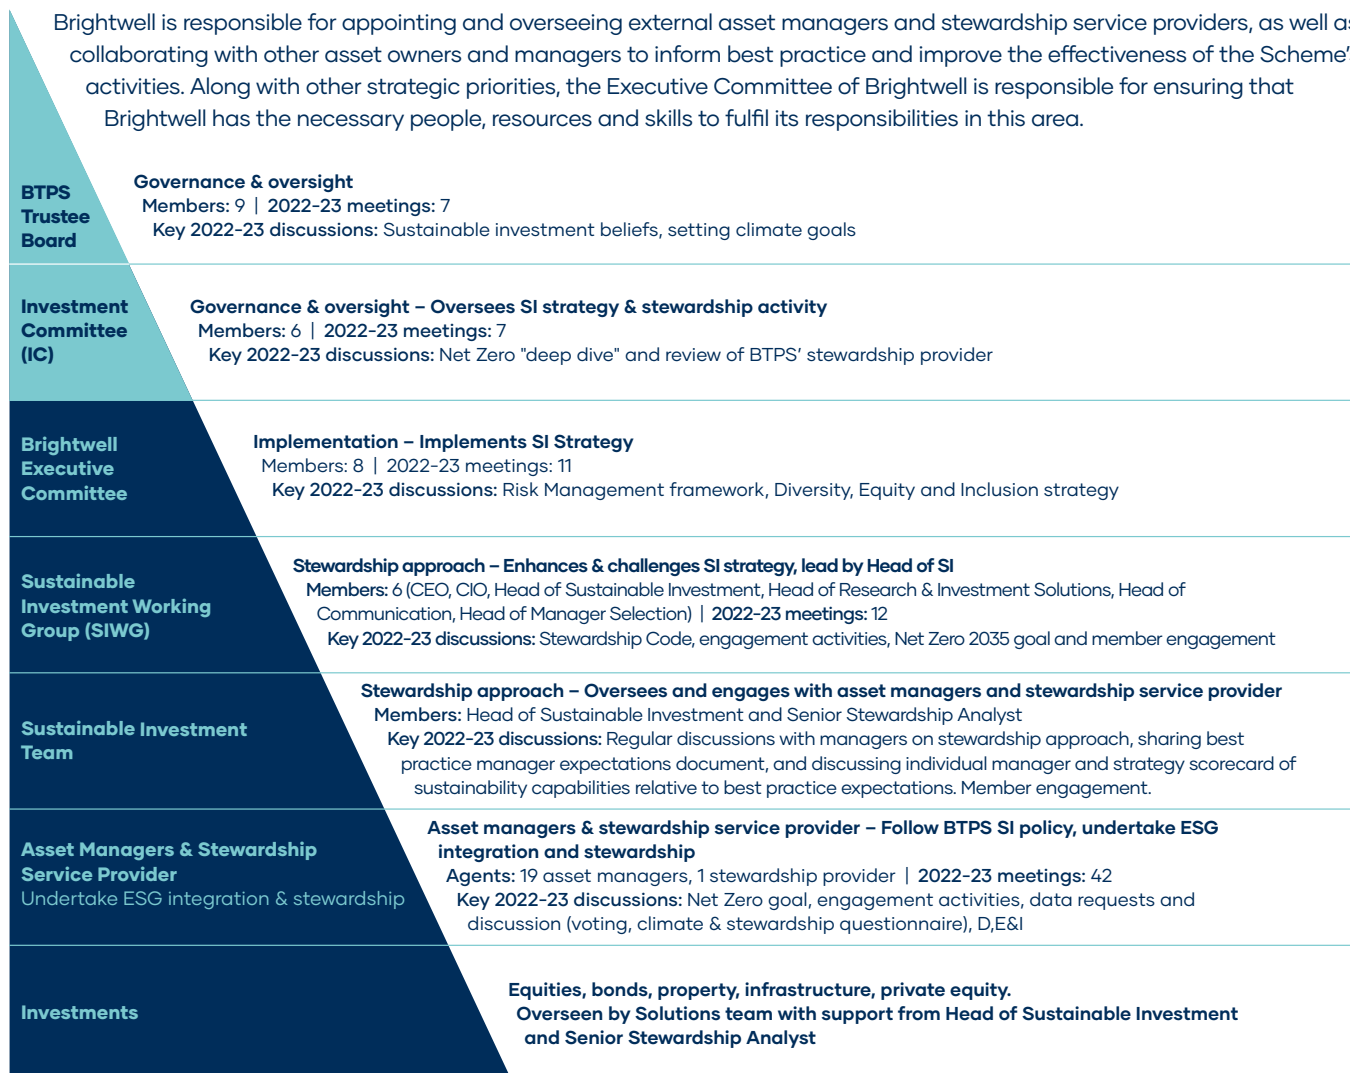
Brightwell is responsible for appointing and overseeing external asset managers and stewardship service providers, as well a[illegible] collaborating with other asset owners and managers to inform best practice and improve the effectiveness of the Scheme' activities. Along with other strategic priorities, the Executive Committee of Brightwell is responsible for ensuring that Brightwell has the necessary people, resources and skills to fulfil its responsibilities in this area.

BTPS Trustee Board

Governance & oversight
Members: 9 | 2022-23 meetings: 7
Key 2022-23 discussions: Sustainable investment beliefs, setting climate goals

Investment Committee (IC)

Governance & oversight – Oversees SI strategy & stewardship activity
Members: 6 | 2022-23 meetings: 7
Key 2022-23 discussions: Net Zero "deep dive" and review of BTPS' stewardship provider

Brightwell Executive Committee

Implementation – Implements SI Strategy
Members: 8 | 2022-23 meetings: 11
Key 2022-23 discussions: Risk Management framework, Diversity, Equity and Inclusion strategy

Sustainable Investment Working Group (SIWG)

Stewardship approach – Enhances & challenges SI strategy, lead by Head of SI
Members: 6 (CEO, CIO, Head of Sustainable Investment, Head of Research & Investment Solutions, Head of Communication, Head of Manager Selection) | 2022-23 meetings: 12
Key 2022-23 discussions: Stewardship Code, engagement activities, Net Zero 2035 goal and member engagement

Sustainable Investment Team

Stewardship approach – Oversees and engages with asset managers and stewardship service provider
Members: Head of Sustainable Investment and Senior Stewardship Analyst
Key 2022-23 discussions: Regular discussions with managers on stewardship approach, sharing best practice manager expectations document, and discussing individual manager and strategy scorecard of sustainability capabilities relative to best practice expectations. Member engagement.

Asset Managers & Stewardship Service Provider
Undertake ESG integration & stewardship

Asset managers & stewardship service provider – Follow BTPS SI policy, undertake ESG integration and stewardship
Agents: 19 asset managers, 1 stewardship provider | 2022-23 meetings: 42
Key 2022-23 discussions: Net Zero goal, engagement activities, data requests and discussion (voting, climate & stewardship questionnaire), D,E&I

Investments

Equities, bonds, property, infrastructure, private equity.
Overseen by Solutions team with support from Head of Sustainable Investment and Senior Stewardship Analyst